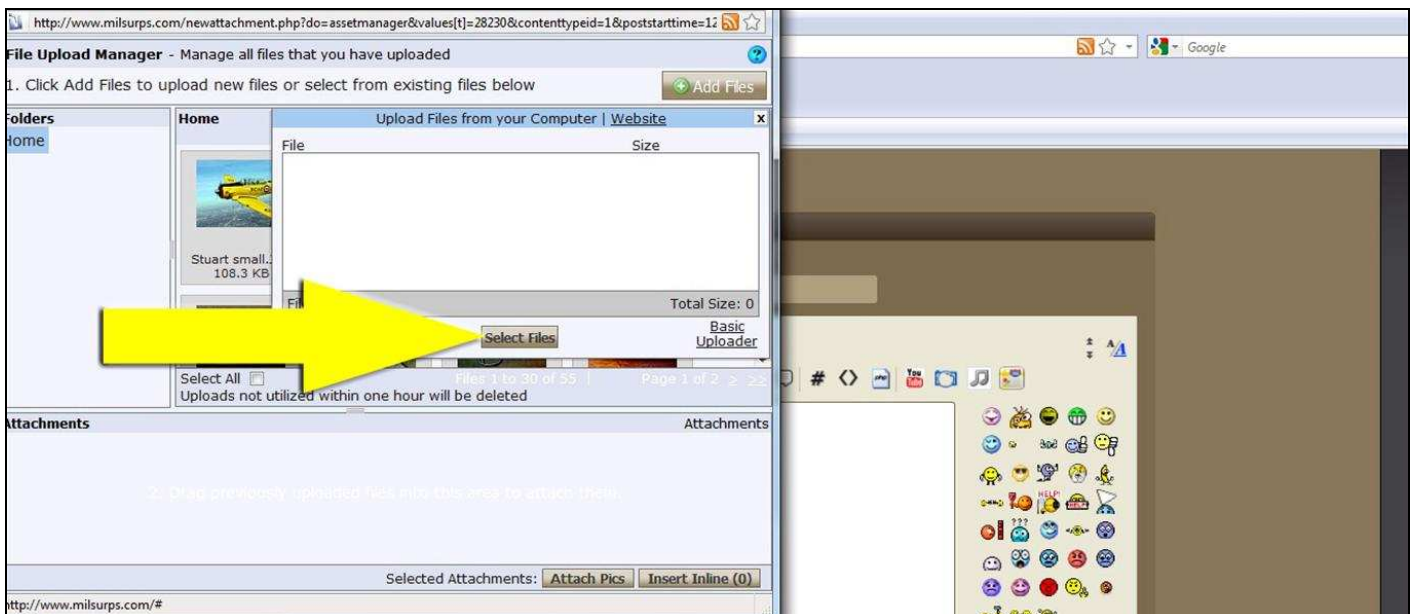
http://www.milsurps.com/newattachment.php?do=assetmanager&values[t]=28230&contenttypeid=1&poststarttime=12

File Upload Manager - Manage all files that you have uploaded

1. Click Add Files to upload new files or select from existing files below

Add Files

olders

Home

ome

Stuart small.
108.3 KB

Upload Files from your Computer | Website

File

Size

Fi

Total Size: 0

Select Files

Basic Uploader

Select All

Files 1 to 30 of 55

Page 1 of 2

Uploads not utilized within one hour will be deleted

ttachments

Attachments

2. Drag previously uploaded files into this area to attach them.

Selected Attachments: Attach Pics Insert Inline (0)

ttp://www.milsurps.com/#

Google

HELP!